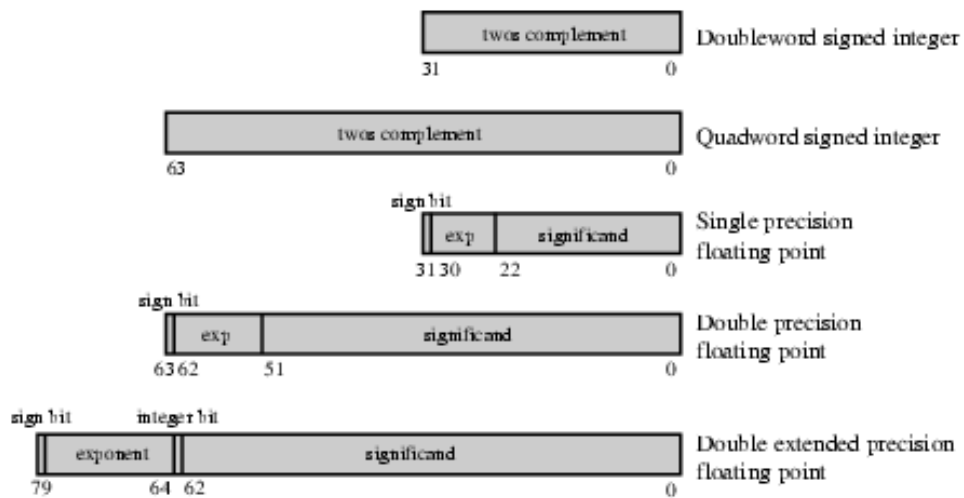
twos complement
31 0
Doubleword signed integer

twos complement
63 0
Quadword signed integer

sign bit
exp significand
31 30 22 0
Single precision floating point

sign bit
exp significand
63 62 51 0
Double precision floating point

sign bit integer bit
exponent significand
79 64 62 0
Double extended precision floating point